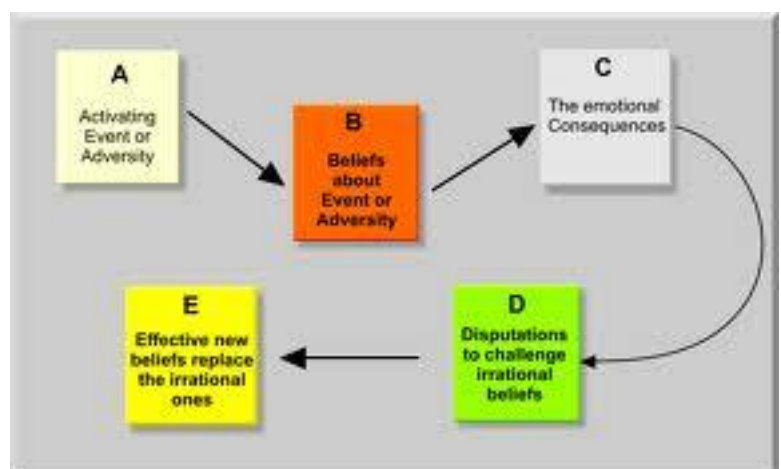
A

Activating Event or Adversity

B

Beliefs about Event or Adversity

C

The emotional Consequences

D

Disputations to challenge irrational beliefs

E

Effective new beliefs replace the irrational ones